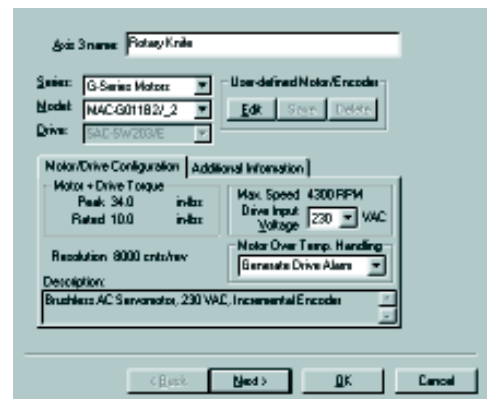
Axis 3 name: Rotary Knife

Series: G-Series Motors
Model: NAC-G011B2/_2
Drive: SAC-SW203/E

User-defined Motor/Encoder
Edit Save Delete

Motor/Drive Configuration | Additional Information

Motor + Drive Torque
Peak 34.0 in-lbs
Rated 10.0 in-lbs

Max. Speed 4300 RPM
Drive Input Voltage 230 VAC

Resolution 8000 cnts/rev

Motor Over Temp. Handling
Generate Drive Alarm

Description:
Brushless AC Servomotor, 230 VAC, Incremental Encoder

< Back Next > OK Cancel